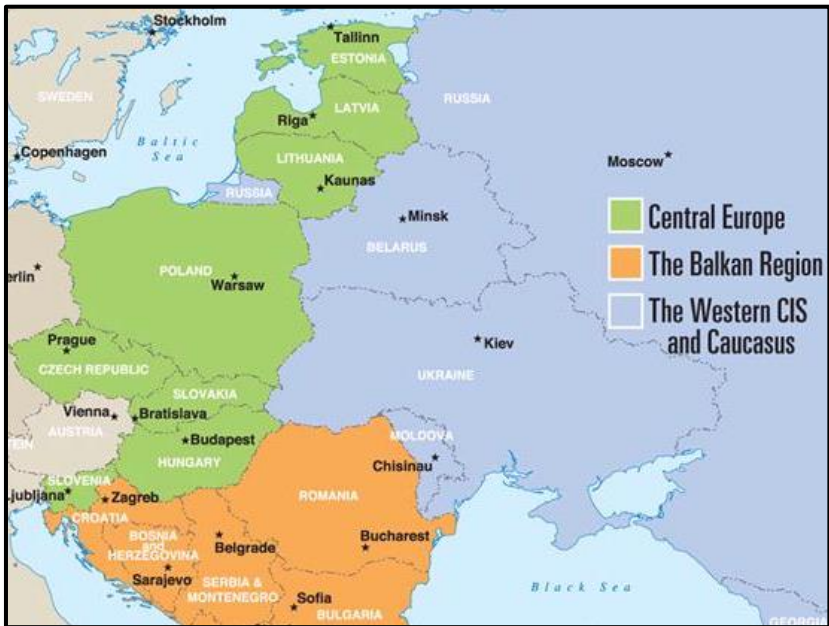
Stockholm
Tallinn
ESTONIA
SWEDEN
LATVIA
RUSSIA
Riga
Baltic Sea
Copenhagen
LITHUANIA
Moscow
Kaunas
RUSSIA
Minsk
Central Europe
BELARUS
The Balkan Region
erlin
POLAND
Warsaw
The Western CIS and Caucasus
Prague
Kiev
CZECH REPUBLIC
UKRAINE
SLOVAKIA
Vienna
Bratislava
AUSTRIA
MOLDOVA
Budapest
HUNGARY
Chisinau
SLOVENIA
jubljana
Zagreb
ROMANIA
CROATIA
BOSNIA and HERZEGOVINA
Belgrade
Bucharest
Sarajevo
SERBIA & MONTENEGRO
Sofia
Black Sea
BULGARIA
GEORGIA